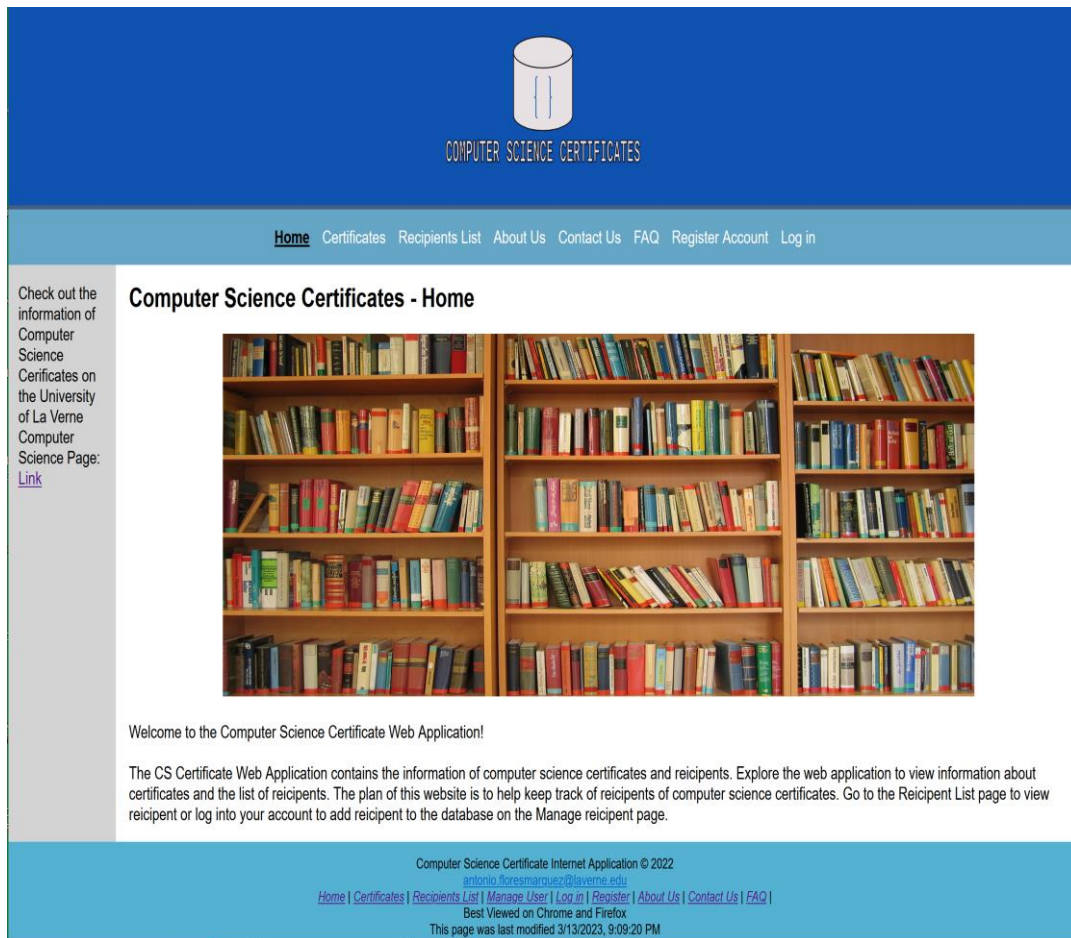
{ }

COMPUTER SCIENCE CERTIFICATES

Home Certificates Recipients List About Us Contact Us FAQ Register Account Log in

Check out the information of Computer Science Cerificates on the University of La Verne Computer Science Page: Link

Computer Science Certificates - Home

Welcome to the Computer Science Certificate Web Application!

The CS Certificate Web Application contains the information of computer science certificates and reicipents. Explore the web application to view information about certificates and the list of reicipents. The plan of this website is to help keep track of reicipents of computer science certificates. Go to the Reicipent List page to view reicipent or log into your account to add reicipent to the database on the Manage reicipent page.

Computer Science Certificate Internet Application © 2022
antonio.floresmarquez@laverne.edu
Home | Certificates | Recipients List | Manage User | Log in | Register | About Us | Contact Us | FAQ |
Best Viewed on Chrome and Firefox
This page was last modified 3/13/2023, 9:09:20 PM